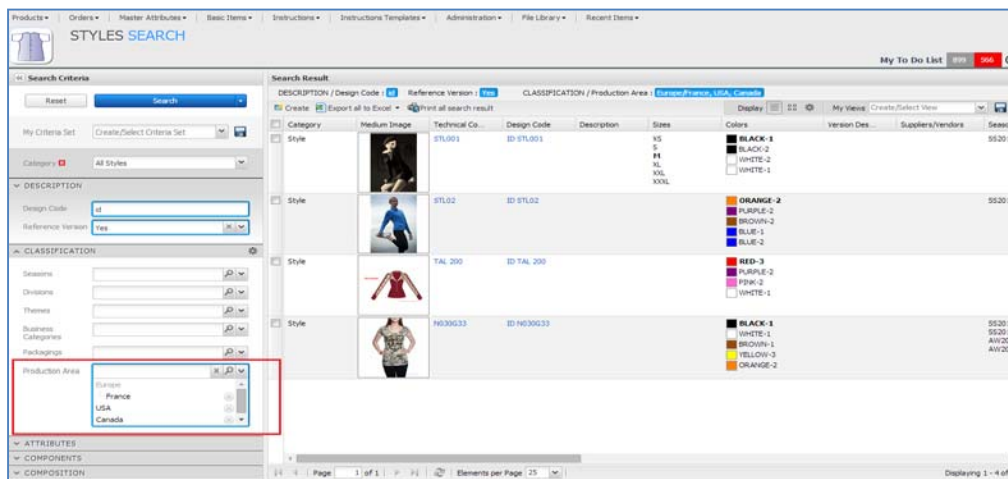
Products • | Orders • | Master Attributes • | Basic Items • | Instructions • | Instructions Templates • | Administration • | File Library • | Recent Items •

STYLES SEARCH

My To Do List 899 366

« Search Criteria

Reset | Search

My Criteria Set | Create/Select Criteria Set

Category | All Styles

DESCRIPTION

Design Code | id

Reference Version | Yes

CLASSIFICATION

Seasons

Divisions

Themes

Business Categories

Packagings

Production Area

Europe
France
USA
Canada

ATTRIBUTES

COMPONENTS

COMPOSITION

Search Result

DESCRIPTION / Design Code : id | Reference Version : Yes | CLASSIFICATION / Production Area : Europe/France, USA, Canada

Create | Export all to Excel | Print all search result | Display | My Views | Create/Select View

| | Category | Medium Image | Technical Co... | Design Code | Description | Sizes | Colors | Version Des... | Suppliers/Vendors | Seaso |
|---|---|---|---|---|---|---|---|---|---|---|
| | Style | | STL001 | ID STL001 | | XS S M XL XXL XXXL | BLACK-1 BLACK-2 WHITE-2 WHITE-1 | | | SS20 |
| | Style | | STL02 | ID STL02 | | | ORANGE-2 PURPLE-2 BROWN-2 BLUE-1 BLUE-2 | | | SS20 |
| | Style | | TAL 200 | ID TAL 200 | | | RED-3 PURPLE-2 PINK-2 WHITE-1 | | | |
| | Style | | N030G33 | ID N030G33 | | | BLACK-1 WHITE-1 BROWN-1 YELLOW-3 ORANGE-2 | | | SS20 SS20 AW20 AW20 |

Page 1 of 1 | Elements per Page 25 | Displaying 1 - 4 of